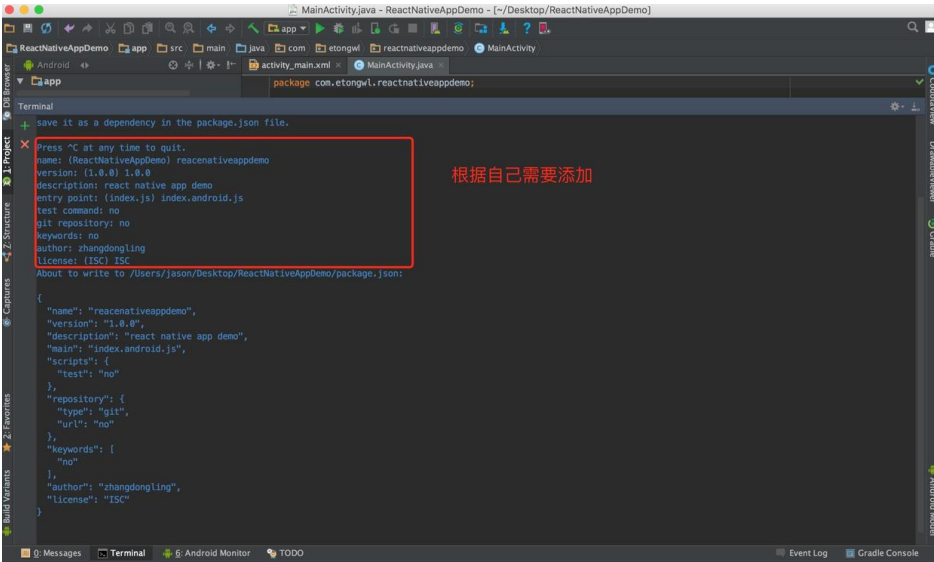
MainActivity.java - ReactNativeAppDemo - [~/Desktop/ReactNativeAppDemo]

app

ReactNativeAppDemo app src main java com etongwl reactnativeappdemo MainActivity

Android activity_main.xml × MainActivity.java ×

app

package com.etongwl.reactnativeappdemo;

Terminal

save it as a dependency in the package.json file.

Press ^C at any time to quit.
name: (ReactNativeAppDemo) reacenativeappdemo
version: (1.0.0) 1.0.0
description: react native app demo
entry point: (index.js) index.android.js
test command: no
git repository: no
keywords: no
author: zhangdongling
license: (ISC) ISC
About to write to /Users/jason/Desktop/ReactNativeAppDemo/package.json:

根据自己需要添加

{
"name": "reacenativeappdemo",
"version": "1.0.0",
"description": "react native app demo",
"main": "index.android.js",
"scripts": {
"test": "no"
},
"repository": {
"type": "git",
"url": "no"
},
"keywords": [
"no"
],
"author": "zhangdongling",
"license": "ISC"
}

DB Browser
1: Project
Z: Structure
Captures
2: Favorites
Build Variants
Gradle
Android Model

0: Messages Terminal 6: Android Monitor TODO Event Log Gradle Console